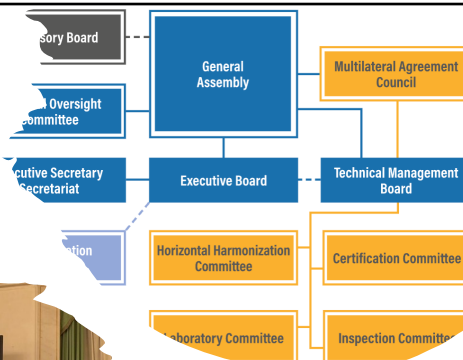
sory Board

General Assembly

Multilateral Agreement Council

Oversight ommittee

cutive Secretary Secretariat

Executive Board

Technical Management Board

ation

Horizontal Harmonization Committee

Certification Committee

aboratory Committee

Inspection Committe